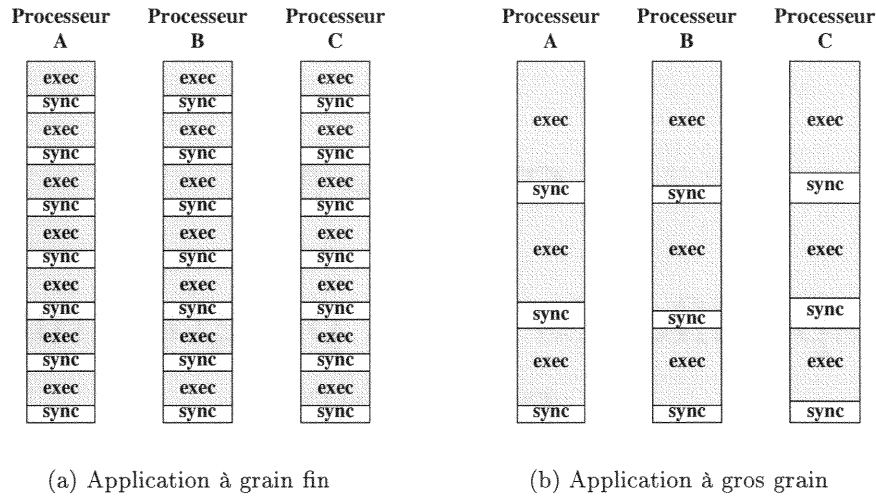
Processeur A

exec
sync
exec
sync
exec
sync
exec
sync
exec
sync
exec
sync
exec
sync

Processeur B

exec
sync
exec
sync
exec
sync
exec
sync
exec
sync
exec
sync
exec
sync

Processeur C

exec
sync
exec
sync
exec
sync
exec
sync
exec
sync
exec
sync
exec
sync

(a) Application à grain fin

Processeur A

exec
sync
exec
sync
exec
sync

Processeur B

exec
sync
exec
sync
exec
sync

Processeur C

exec
sync
exec
sync
exec
sync

(b) Application à gros grain